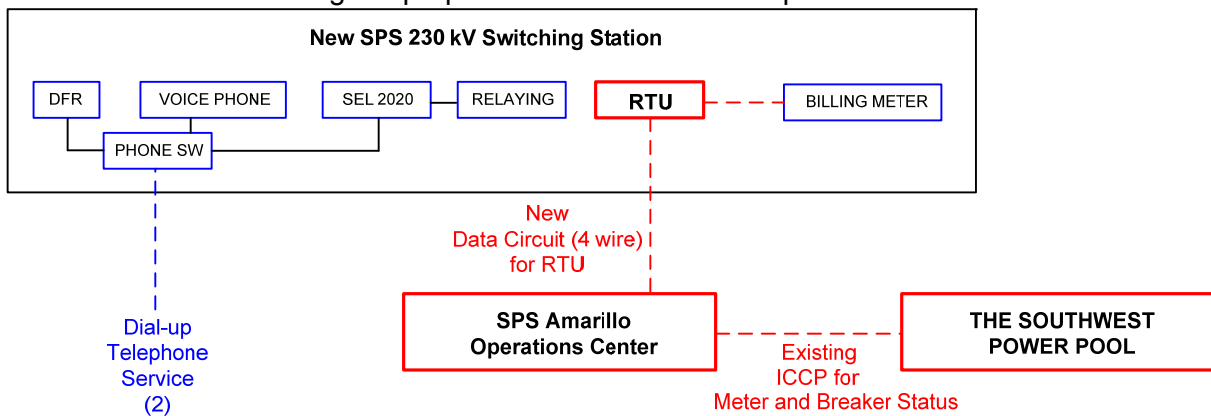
New SPS 230 kV Switching Station

DFR

VOICE PHONE

SEL 2020

RELAYING

RTU

BILLING METER

PHONE SW

New Data Circuit (4 wire) for RTU

Dial-up Telephone Service (2)

SPS Amarillo Operations Center

THE SOUTHWEST POWER POOL

Existing ICCP for Meter and Breaker Status